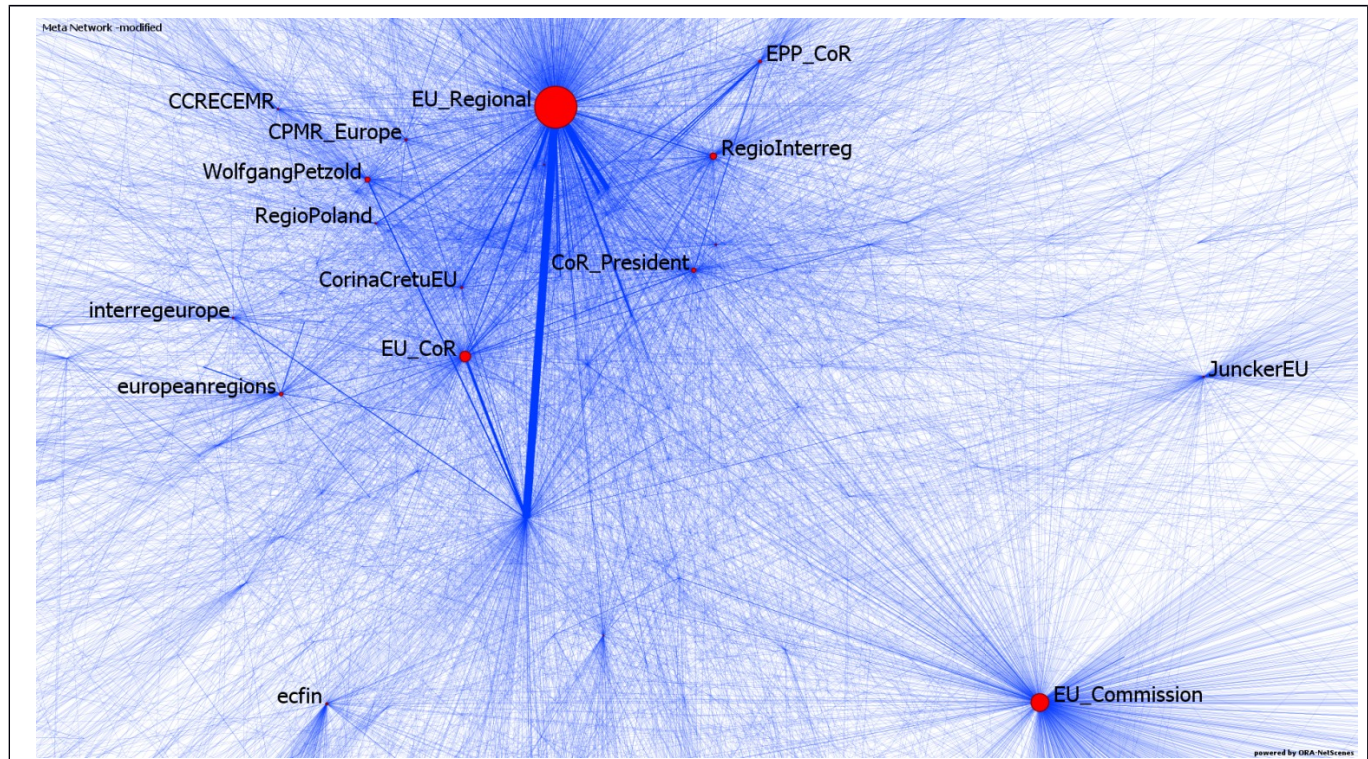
Meta Network -modified

EPP_CoR

EU_Regional

CCRECEMR

CPMR_Europe

RegioInterreg

WolfgangPetzold

RegioPoland

CoR_President

CorinaCretuEU

interregeurope

EU_CoR

JunckerEU

europeanregions

ecfin

EU_Commission

powered by ORA-NetScenes